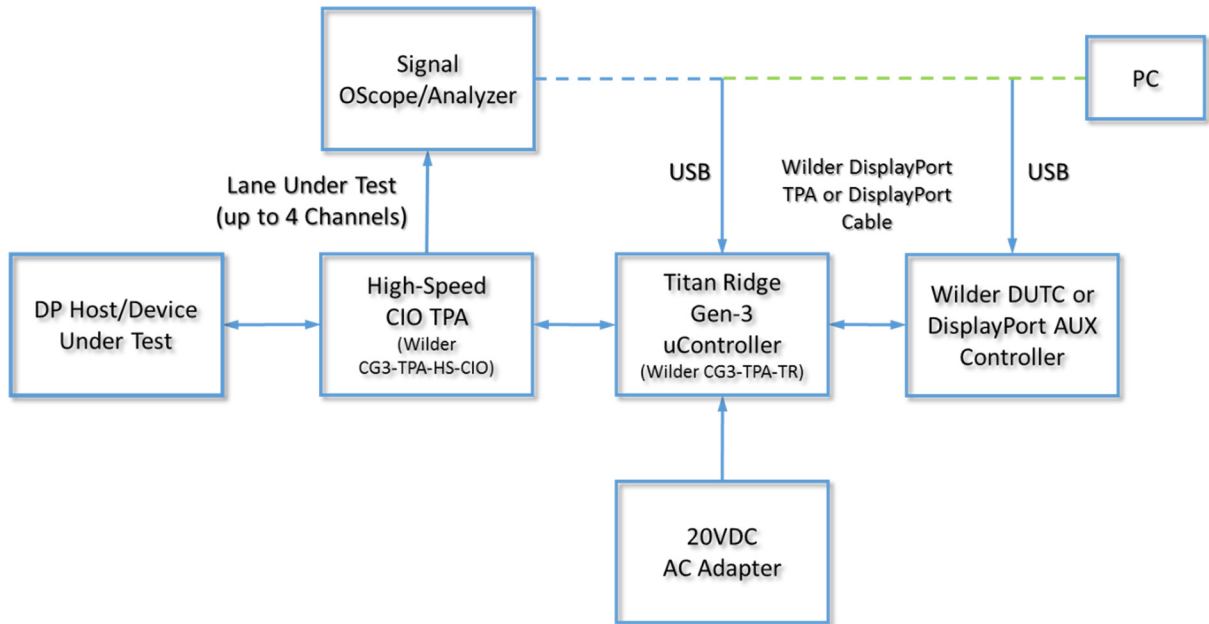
Signal
OScope/Analyzer

PC

USB

Wilder DisplayPort TPA or DisplayPort Cable

USB

Lane Under Test
(up to 4 Channels)

DP Host/Device
Under Test

High-Speed
CIO TPA
(Wilder
CG3-TPA-HS-CIO)

Titan Ridge
Gen-3
uController
(Wilder CG3-TPA-TR)

Wilder DUTC or
DisplayPort AUX
Controller

20VDC
AC Adapter